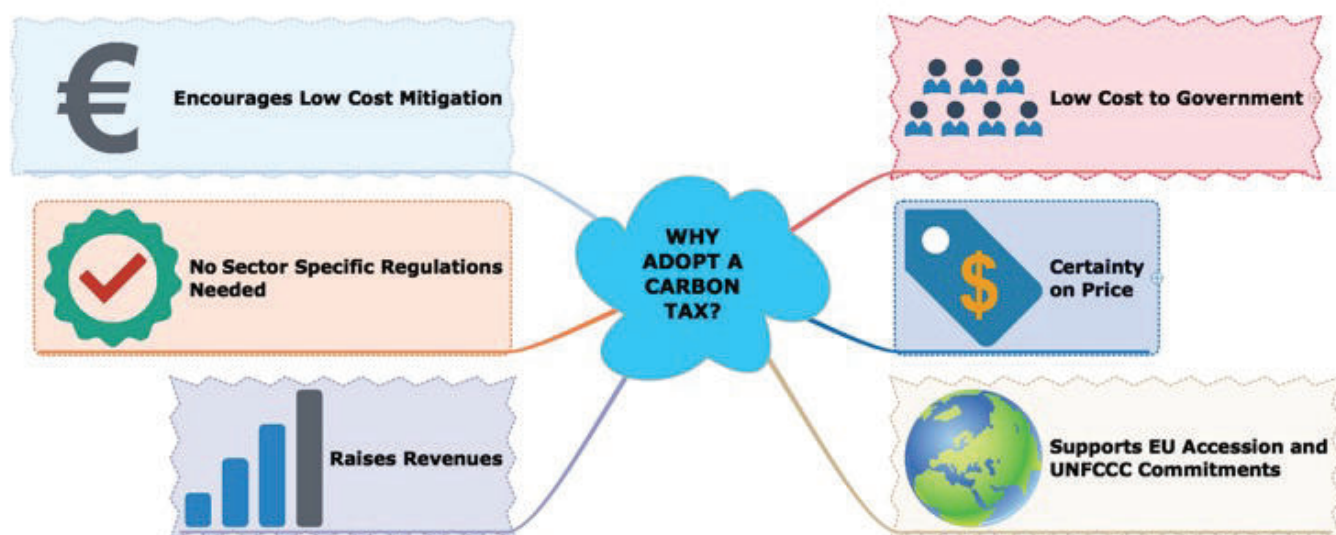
Encourages Low Cost Mitigation

No Sector Specific Regulations Needed

Raises Revenues

WHY ADOPT A CARBON TAX?

Low Cost to Government

Certainty on Price

Supports EU Accession and UNFCCC Commitments